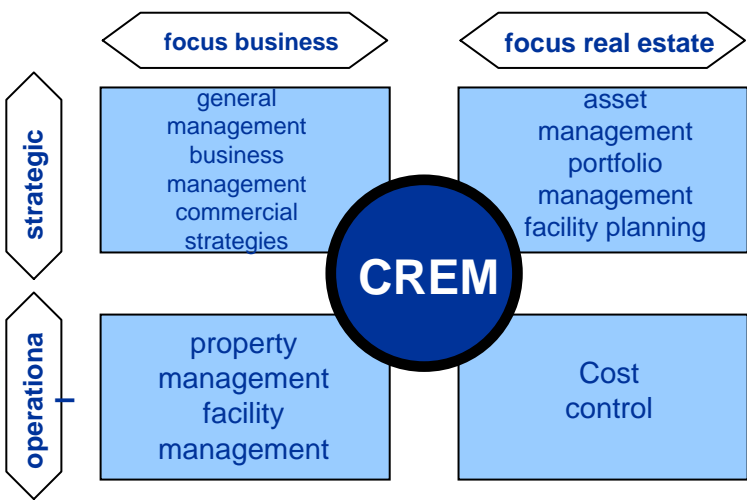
focus business

focus real estate

strategic

general management business management commercial strategies

asset management portfolio management facility planning

CREM

operationa l

property management facility management

Cost control